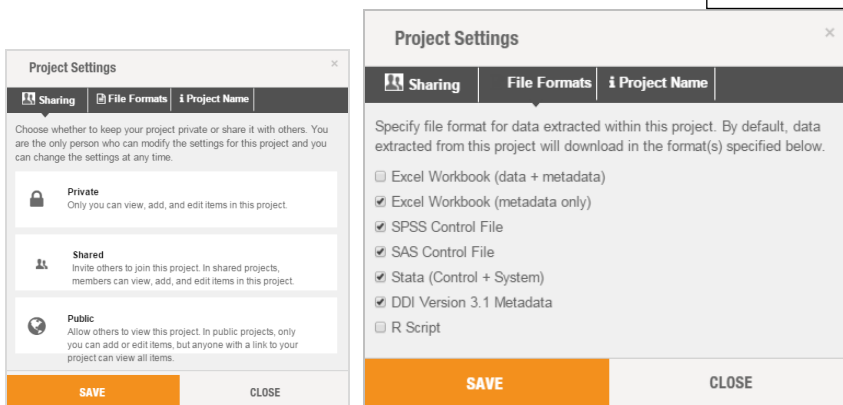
Project Settings
×

Sharing | File Formats | i Project Name

Choose whether to keep your project private or share it with others. You are the only person who can modify the settings for this project and you can change the settings at any time.

Private
Only you can view, add, and edit items in this project.

Shared
Invite others to join this project. In shared projects, members can view, add, and edit items in this project.

Public
Allow others to view this project. In public projects, only you can add or edit items, but anyone with a link to your project can view all items.

SAVE
CLOSE

Project Settings
×

Sharing | File Formats | i Project Name

Specify file format for data extracted within this project. By default, data extracted from this project will download in the format(s) specified below.

Excel Workbook (data + metadata)
Excel Workbook (metadata only)
SPSS Control File
SAS Control File
Stata (Control + System)
DDI Version 3.1 Metadata
R Script

SAVE
CLOSE